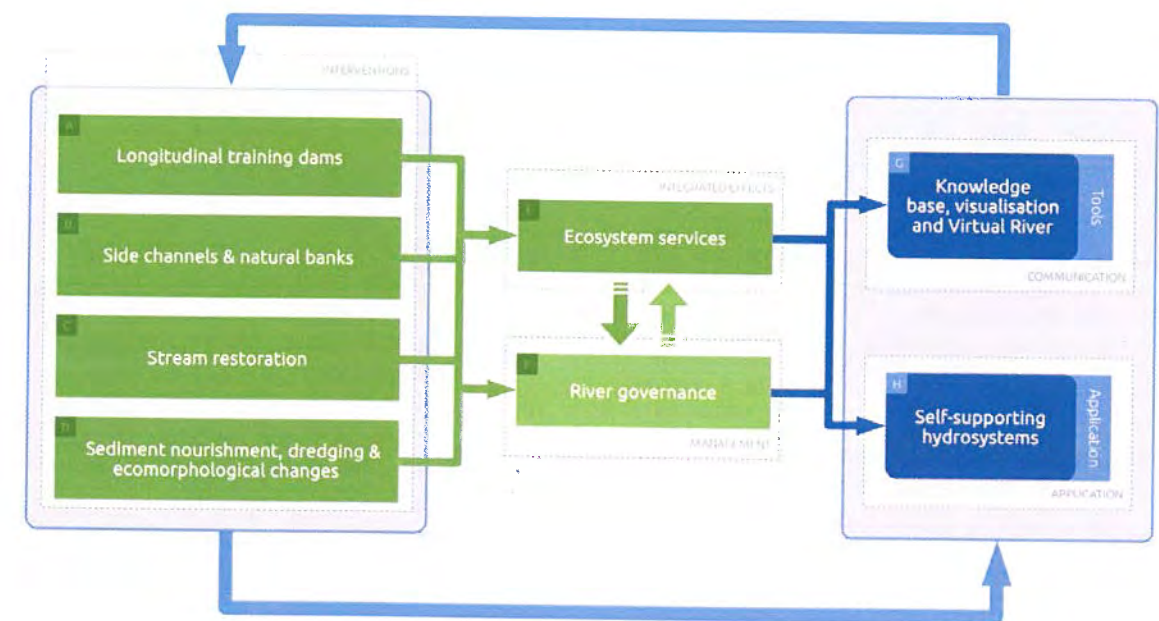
INTERVENTIONS

A
Longitudinal training dams

B
Side channels & natural banks

C
Stream restoration

D
Sediment nourishment, dredging & ecomorphological changes

INTEGRATED EFFECTS

E
Ecosystem services

F
River governance

MANAGEMENT

G
Knowledge base, visualisation and Virtual River

Tools

COMMUNICATION

H
Self-supporting hydrosystems

Application

APPLICATION